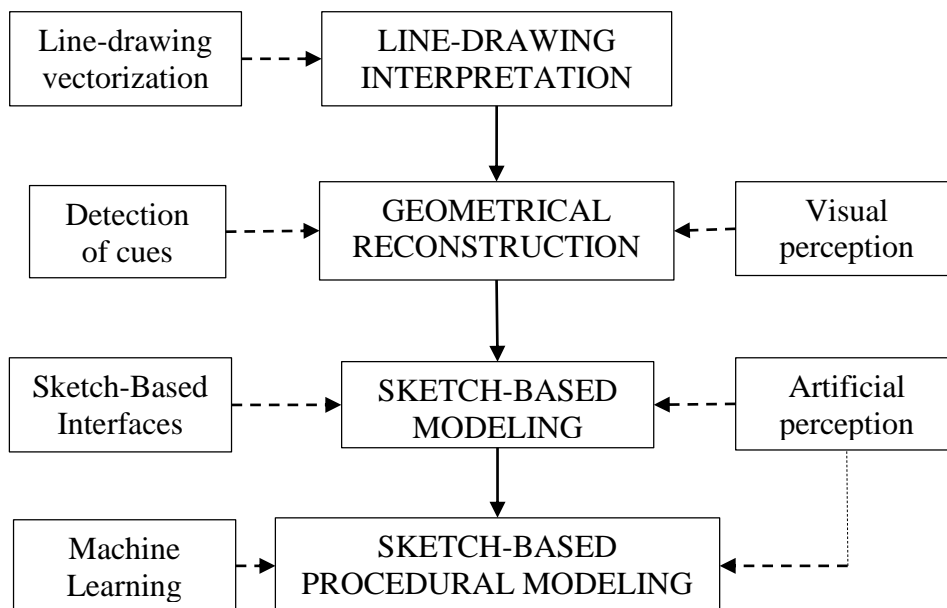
Line-drawing vectorization

LINE-DRAWING INTERPRETATION

Detection of cues

GEOMETRICAL RECONSTRUCTION

Visual perception

Sketch-Based Interfaces

SKETCH-BASED MODELING

Artificial perception

Machine Learning

SKETCH-BASED PROCEDURAL MODELING